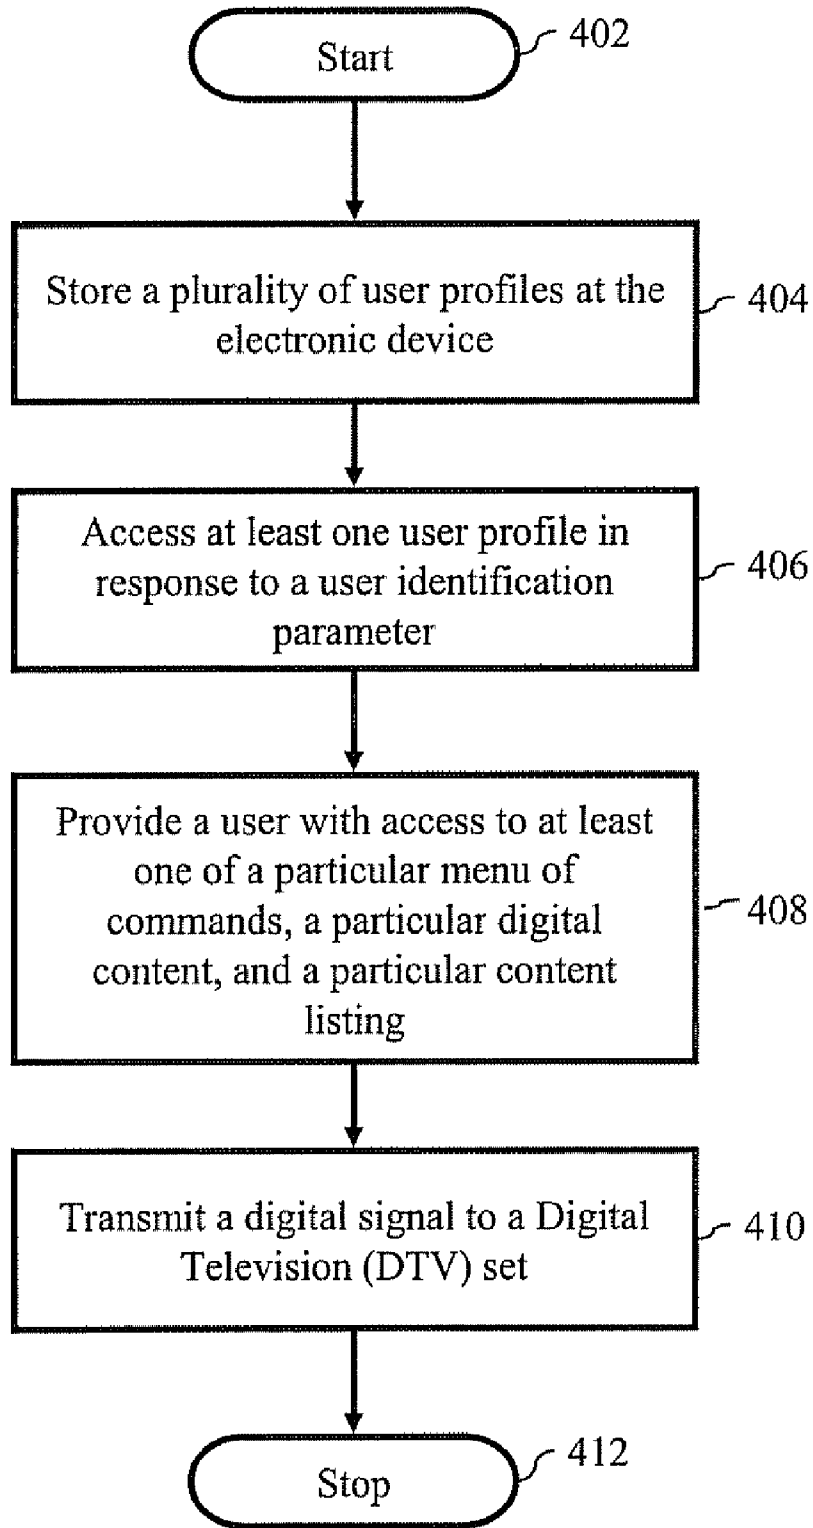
Start

402

Store a plurality of user profiles at the electronic device

404

Access at least one user profile in response to a user identification parameter

406

Provide a user with access to at least one of a particular menu of commands, a particular digital content, and a particular content listing

408

Transmit a digital signal to a Digital Television (DTV) set

410

Stop

412